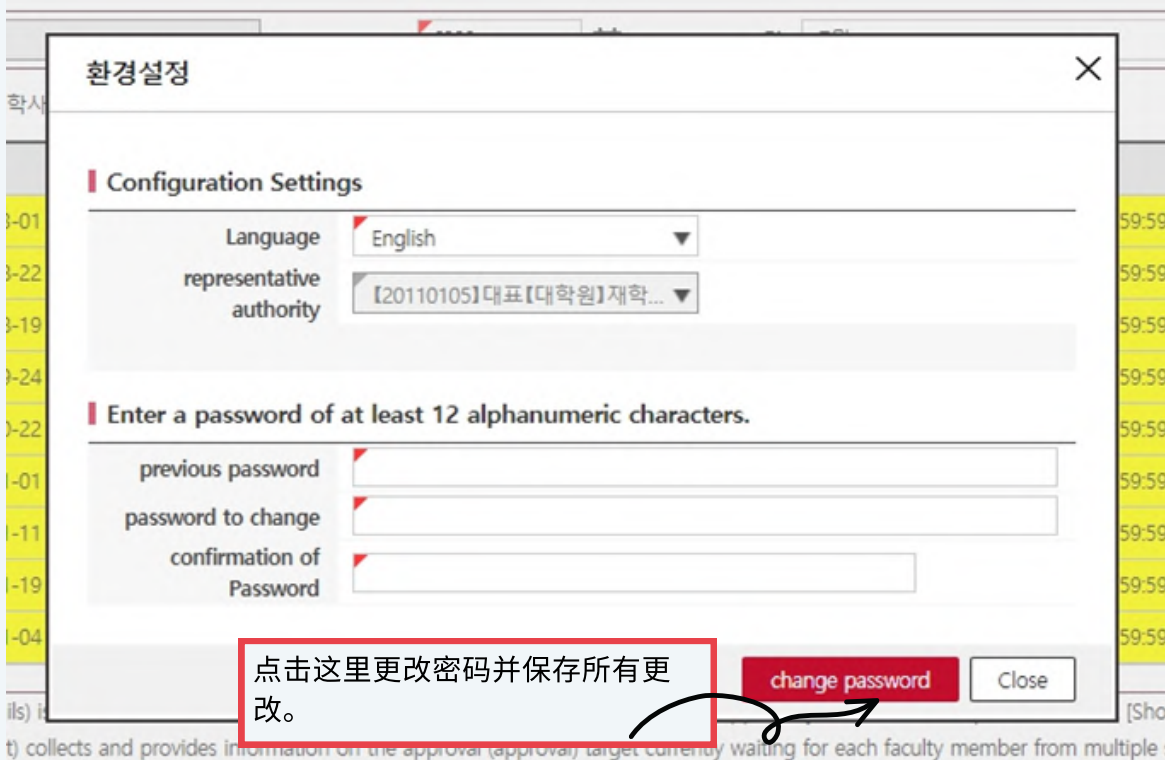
환경설정

학사

Configuration Settings

Language English

representative authority 【20110105】대표【대학원】재학...

Enter a password of at least 12 alphanumeric characters.

previous password

password to change

confirmation of Password

点击这里更改密码并保存所有更改。

change password

Close

3-01 59:59
3-22 59:59
3-19 59:59
9-24 59:59
0-22 59:59
1-01 59:59
1-11 59:59
1-19 59:59
1-04 59:59

ils) i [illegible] [Sho

t) collects and provides information on the approval (approval) target currently waiting for each faculty member from multiple